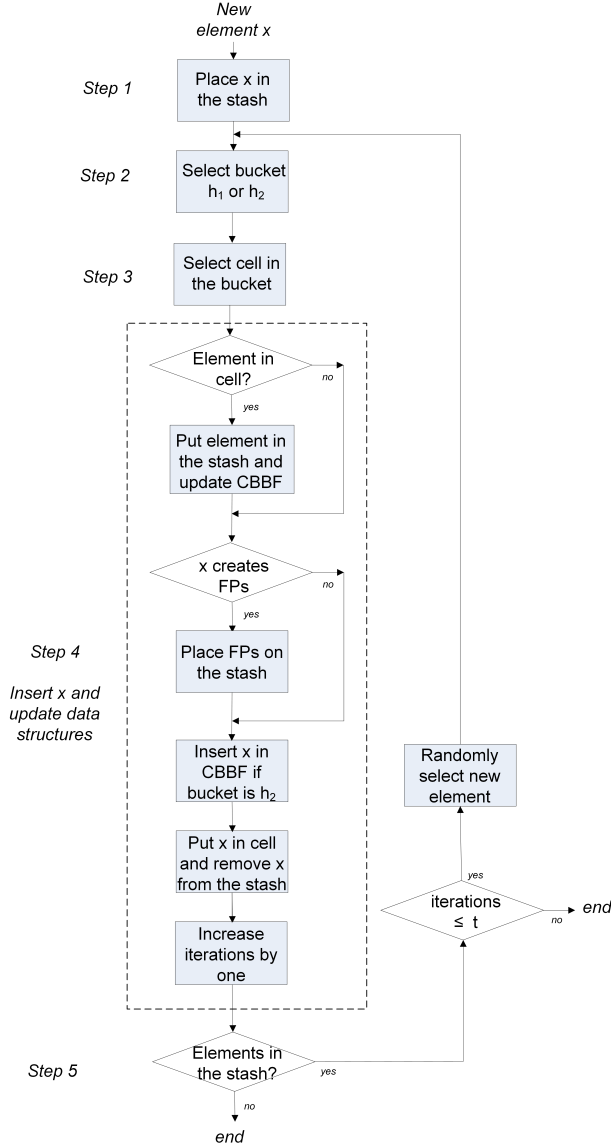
New element x

Step 1

Place x in the stash

Step 2

Select bucket $h_1$ or $h_2$

Step 3

Select cell in the bucket

Element in cell?

no

yes

Put element in the stash and update CBBF

x creates FPs

no

yes

Step 4

Insert x and update data structures

Place FPs on the stash

Insert x in CBBF if bucket is $h_2$

Put x in cell and remove x from the stash

Increase iterations by one

Randomly select new element

yes

iterations $\leq$ t

no

end

Step 5

Elements in the stash?

yes

no

end